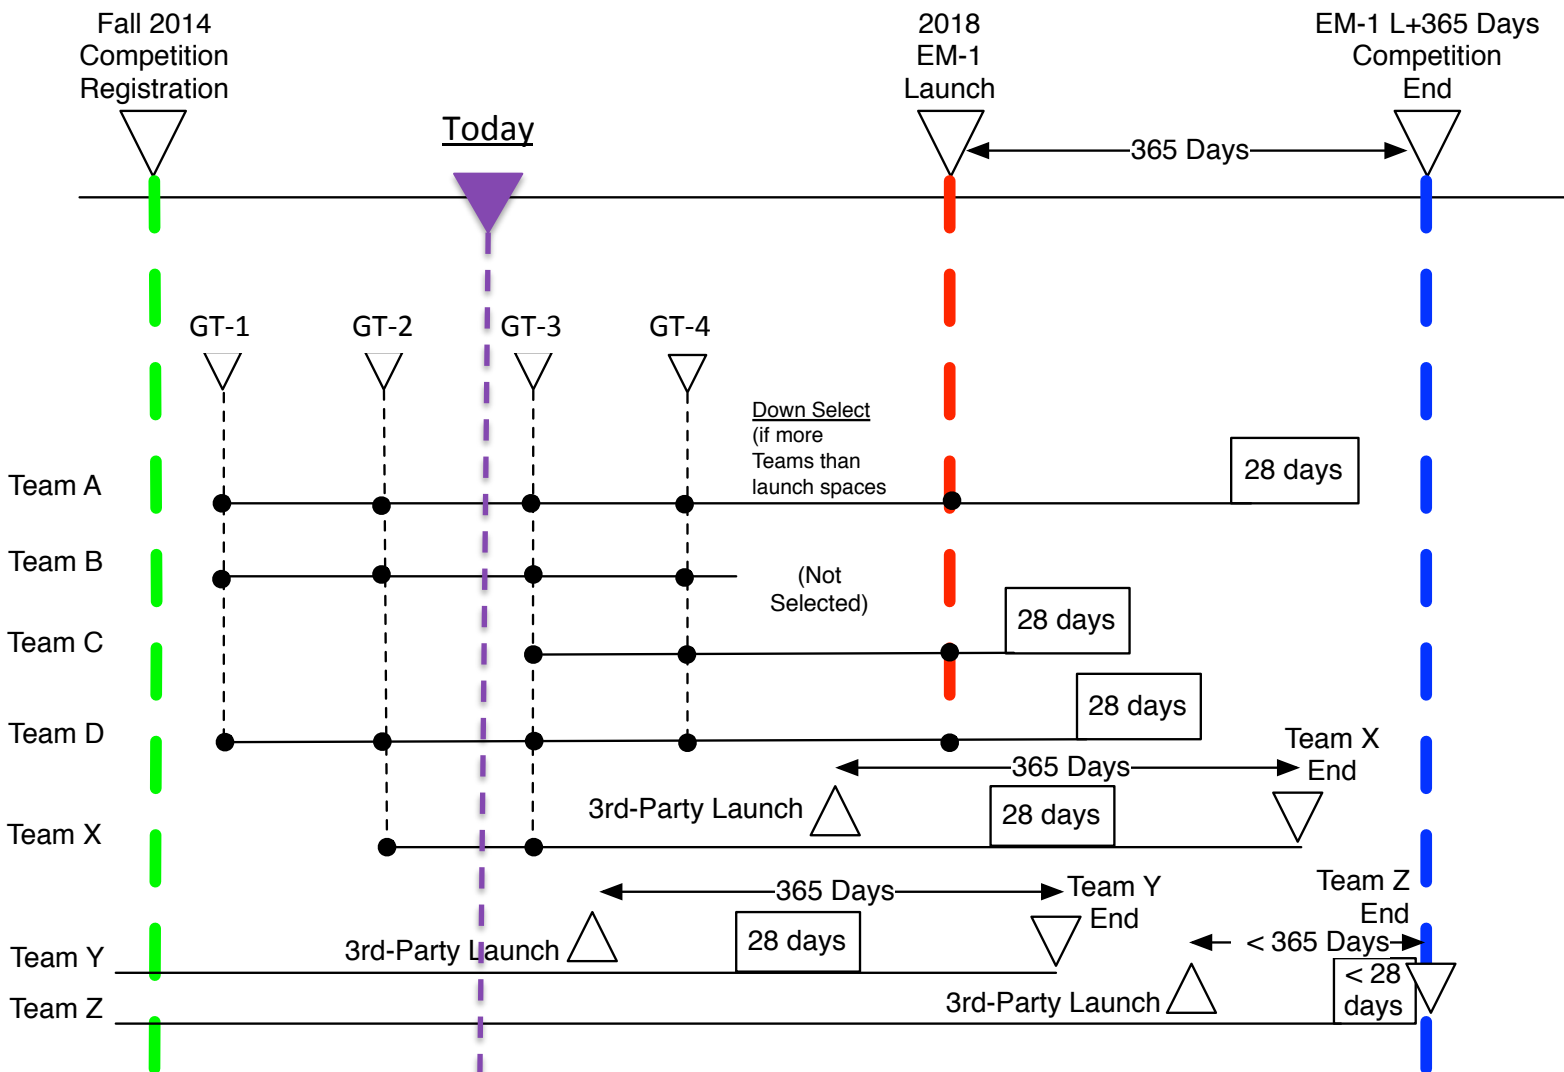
Fall 2014 Competition Registration

Today

2018 EM-1 Launch

365 Days

EM-1 L+365 Days Competition End

GT-1

GT-2

GT-3

GT-4

Down Select (if more Teams than launch spaces

Team A

28 days

Team B

(Not Selected)

Team C

28 days

Team D

28 days

Team X End

365 Days

3rd-Party Launch

28 days

Team X

365 Days

Team Y End

Team Z End

3rd-Party Launch

28 days

< 365 Days

Team Y

< 28 days

Team Z

3rd-Party Launch